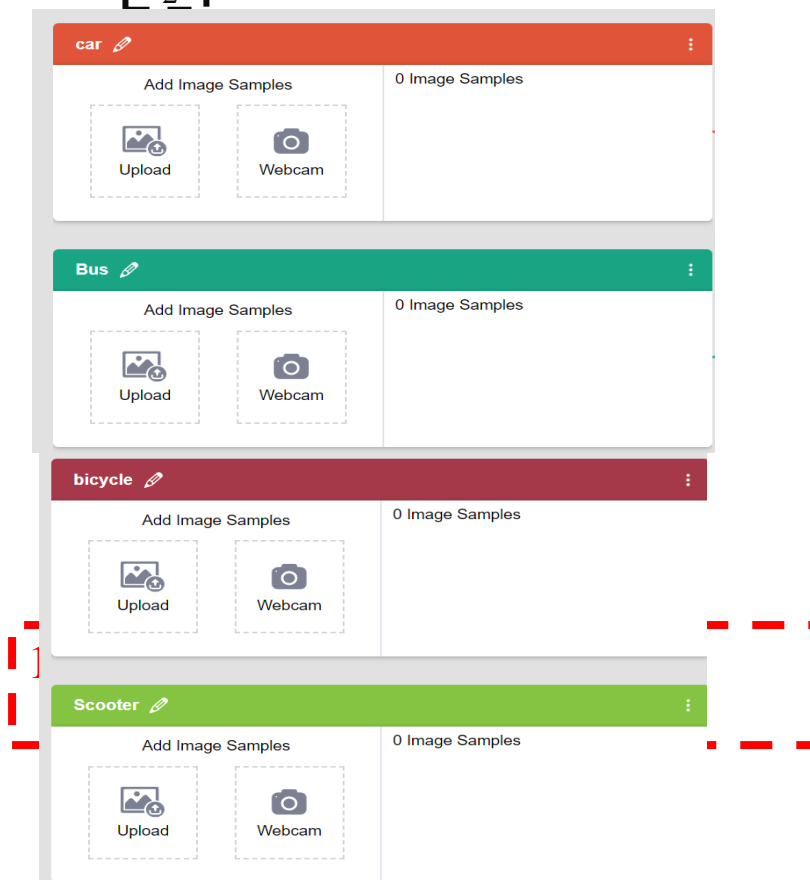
car

Add Image Samples

Upload

Webcam

0 Image Samples

Bus

Add Image Samples

Upload

Webcam

0 Image Samples

bicycle

Add Image Samples

Upload

Webcam

0 Image Samples

Scooter

Add Image Samples

Upload

Webcam

0 Image Samples